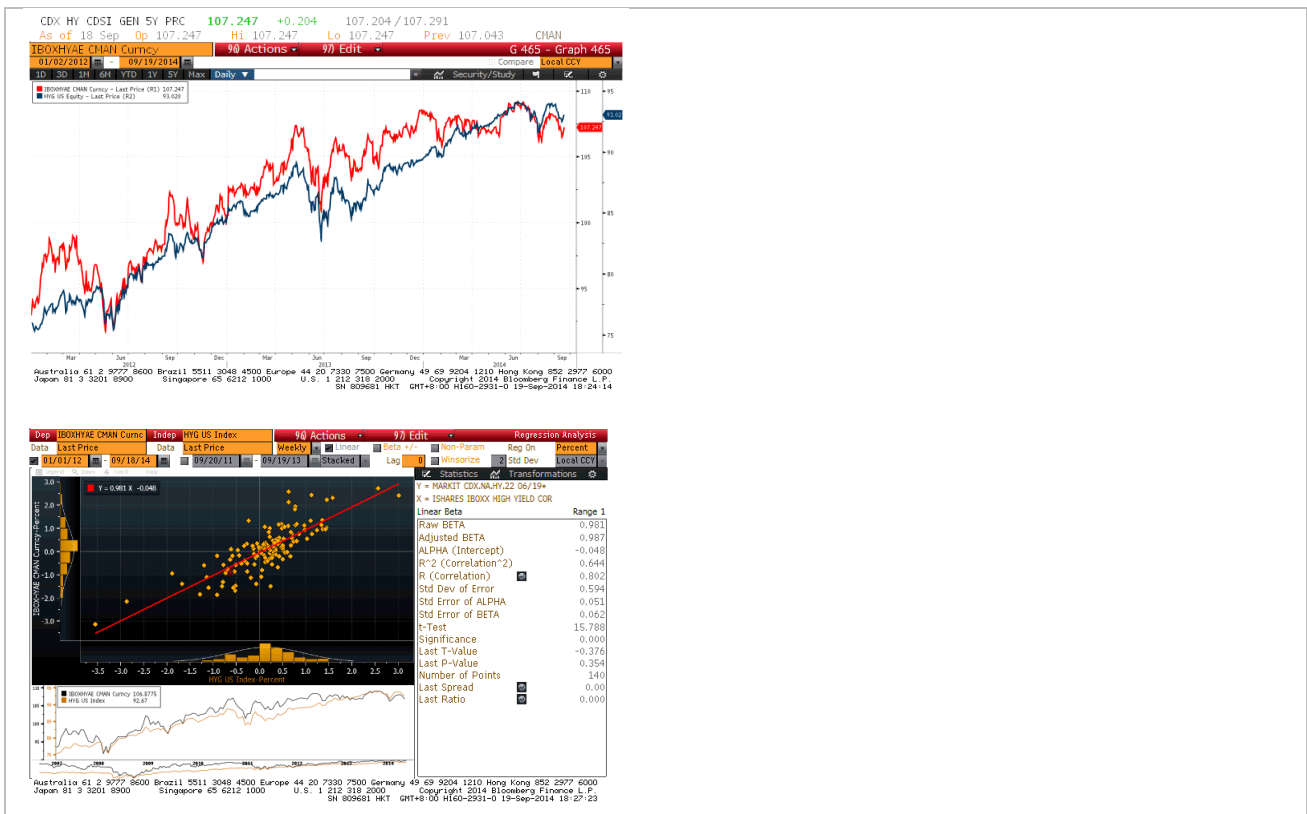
CDX HY CDSI GEN 5Y PRC 107.247 +0.204 107.204 / 107.291
As of 18 Sep Op 107.247 Hi 107.247 Lo 107.247 Prev 107.043 CMAN
IBOXHYAE CMAN Curncy 96) Actions 97) Edit G 465 - Graph 465
01/02/2012 - 09/19/2014 Compare Local CCY
1D 3D 1M 6M YTD 1Y 5Y Max Daily Security/Study

IBOXHYAE CMAN Curncy - Last Price (R1) 107.247
HYG US Equity - Last Price (R2) 93.020

110 95 93.02 107.247 105 90 85 100 80 95 75

Mar Jun Sep Dec Mar Jun Sep Dec Mar Jun Sep
2012 2013 2014

Australia 61 2 9777 8600 Brazil 5511 3048 4500 Europe 44 20 7330 7500 Germany 49 69 9204 1210 Hong Kong 852 2977 6000
Japan 81 3 3201 8900 Singapore 65 6212 1000 U.S. 1 212 318 2000 Copyright 2014 Bloomberg Finance L.P.
SN 809681 HKT GMT+8:00 H160-2931-0 19-Sep-2014 18:24:14

Dep IBOXHYAE CMAN Curnc Indep HYG US Index 96) Actions 97) Edit Regression Analysis
Data Last Price Data Last Price Weekly Linear Beta +/- Non-Param Reg On Percent
01/01/12 - 09/18/14 09/20/11 - 09/19/13 Stacked Lag 0 Winsorize 2 Std Dev Local CCY
Statistics Transformations

Y = 0.981 X -0.048

3.0 2.0 1.0 0.0 -1.0 -2.0 -3.0
IBOXHYAE CMAN Curncy-Percent
-3.5 -3.0 -2.5 -2.0 -1.5 -1.0 -0.5 0.0 0.5 1.0 1.5 2.0 2.5 3.0
HYG US Index-Percent

Y = MARKIT CDX.NA.HY.22 06/19+
X = ISHARES IBOXX HIGH YIELD COR

| Linear Beta | Range 1 |
|---|---|
| Raw BETA | 0.981 |
| Adjusted BETA | 0.987 |
| ALPHA (Intercept) | -0.048 |
| R^2 (Correlation^2) | 0.644 |
| R (Correlation) | 0.802 |
| Std Dev of Error | 0.594 |
| Std Error of ALPHA | 0.051 |
| Std Error of BETA | 0.062 |
| t-Test | 15.788 |
| Significance | 0.000 |
| Last T-Value | -0.376 |
| Last P-Value | 0.354 |
| Number of Points | 140 |
| Last Spread | 0.00 |
| Last Ratio | 0.000 |

IBOXHYAE CMAN Curncy 106.8775
HYG US Index 92.67

2008 2009 2010 2011 2012 2013 2014

Australia 61 2 9777 8600 Brazil 5511 3048 4500 Europe 44 20 7330 7500 Germany 49 69 9204 1210 Hong Kong 852 2977 6000
Japan 81 3 3201 8900 Singapore 65 6212 1000 U.S. 1 212 318 2000 Copyright 2014 Bloomberg Finance L.P.
SN 809681 HKT GMT+8:00 H160-2931-0 19-Sep-2014 18:27:23